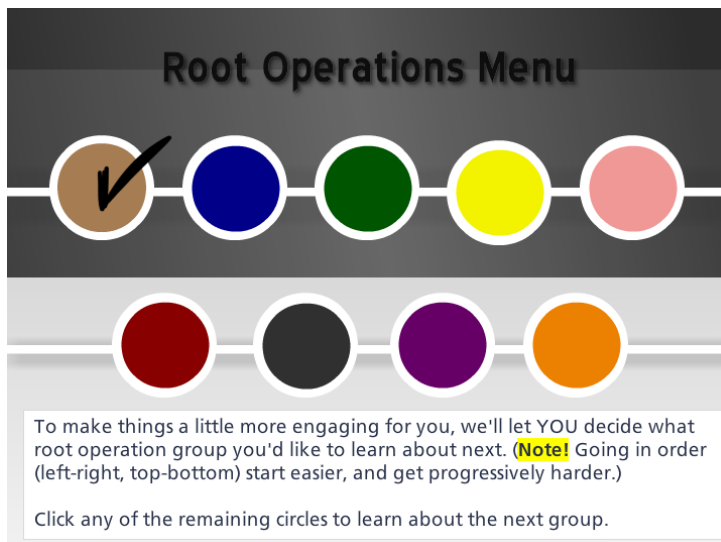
Root Operations Menu

To make things a little more engaging for you, we'll let YOU decide what root operation group you'd like to learn about next. (Note! Going in order (left-right, top-bottom) start easier, and get progressively harder.)

Click any of the remaining circles to learn about the next group.